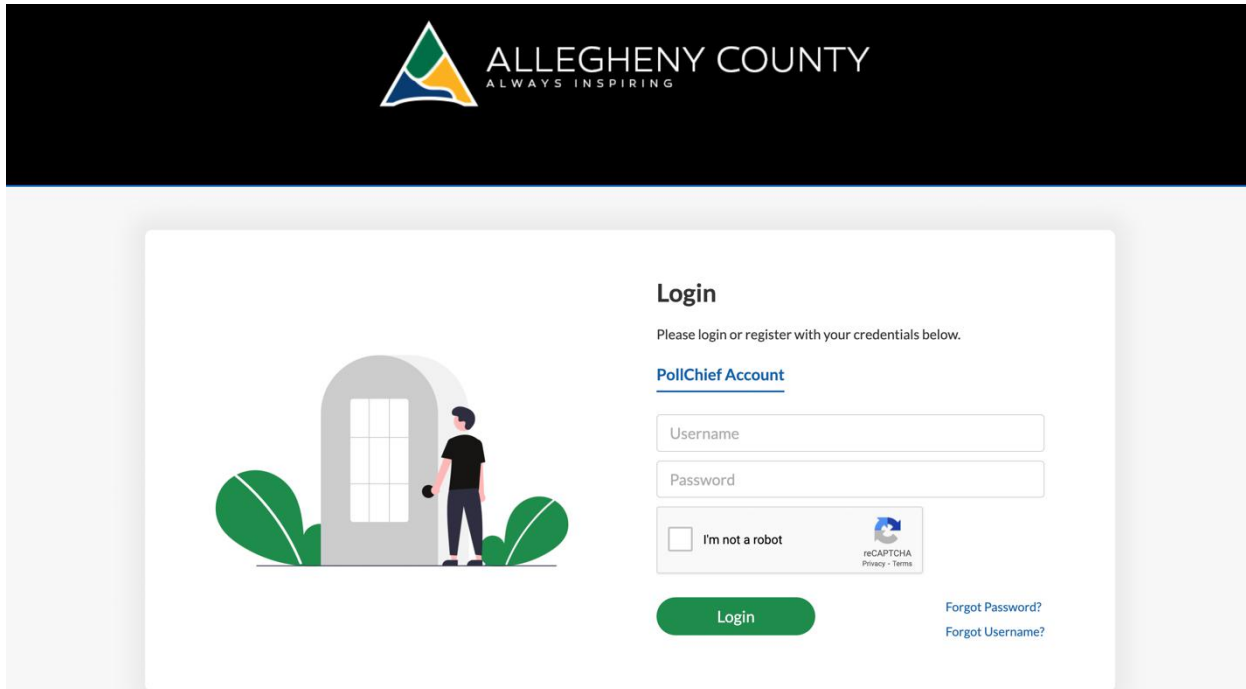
ALLEGHENY COUNTY
ALWAYS INSPIRING

Login

Please login or register with your credentials below.

PollChief Account

Username

Password

I'm not a robot

reCAPTCHA
Privacy - Terms

Login

Forgot Password?
Forgot Username?